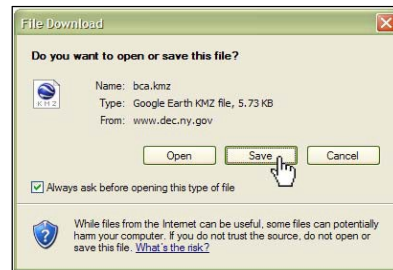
File Download

Do you want to open or save this file?

KMZ

Name: bca.kmz
Type: Google Earth KMZ file, 5.73 KB
From: www.dec.ny.gov

Open Save Cancel

Always ask before opening this type of file

While files from the Internet can be useful, some files can potentially harm your computer. If you do not trust the source, do not open or save this file. What's the risk?